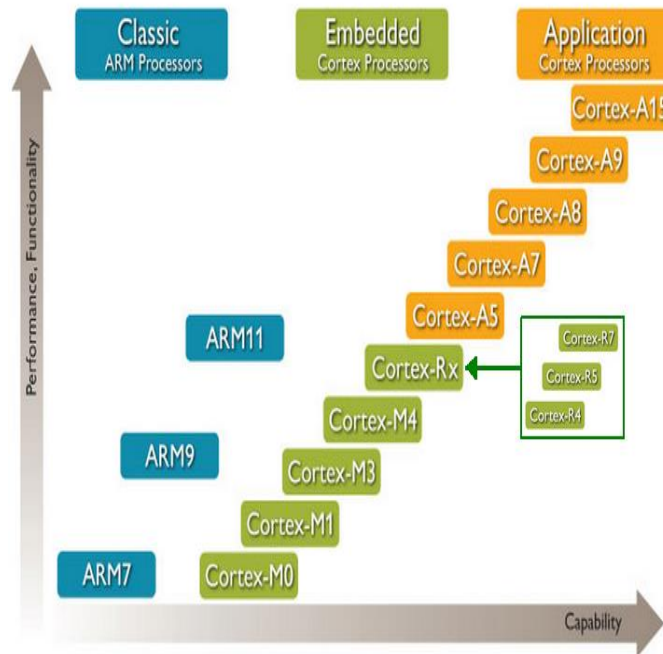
Classic
ARM Processors

Embedded
Cortex Processors

Application
Cortex Processors

Cortex-A15

Cortex-A9

Cortex-A8

Cortex-A7

Cortex-A5

Cortex-R7

Cortex-R5

Cortex-R4

ARM11

Cortex-Rx

Cortex-M4

ARM9

Cortex-M3

Cortex-M1

ARM7

Cortex-M0

Performance, Functionality

Capability